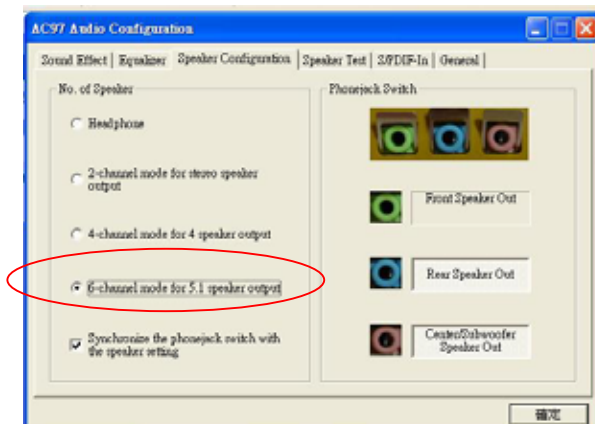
AC97 Audio Configuration

Sound Effect | Equalizer | Speaker Configuration | Speaker Test | S/PDIF-In | General |

No. of Speaker

Headphone

2-channel mode for stereo speaker output

4-channel mode for 4 speaker output

6-channel mode for 5.1 speaker output

Synchronize the phonejack switch with the speaker setting

Phonejack Switch

Front Speaker Out

Rear Speaker Out

Center/Subwoofer Speaker Out

確定